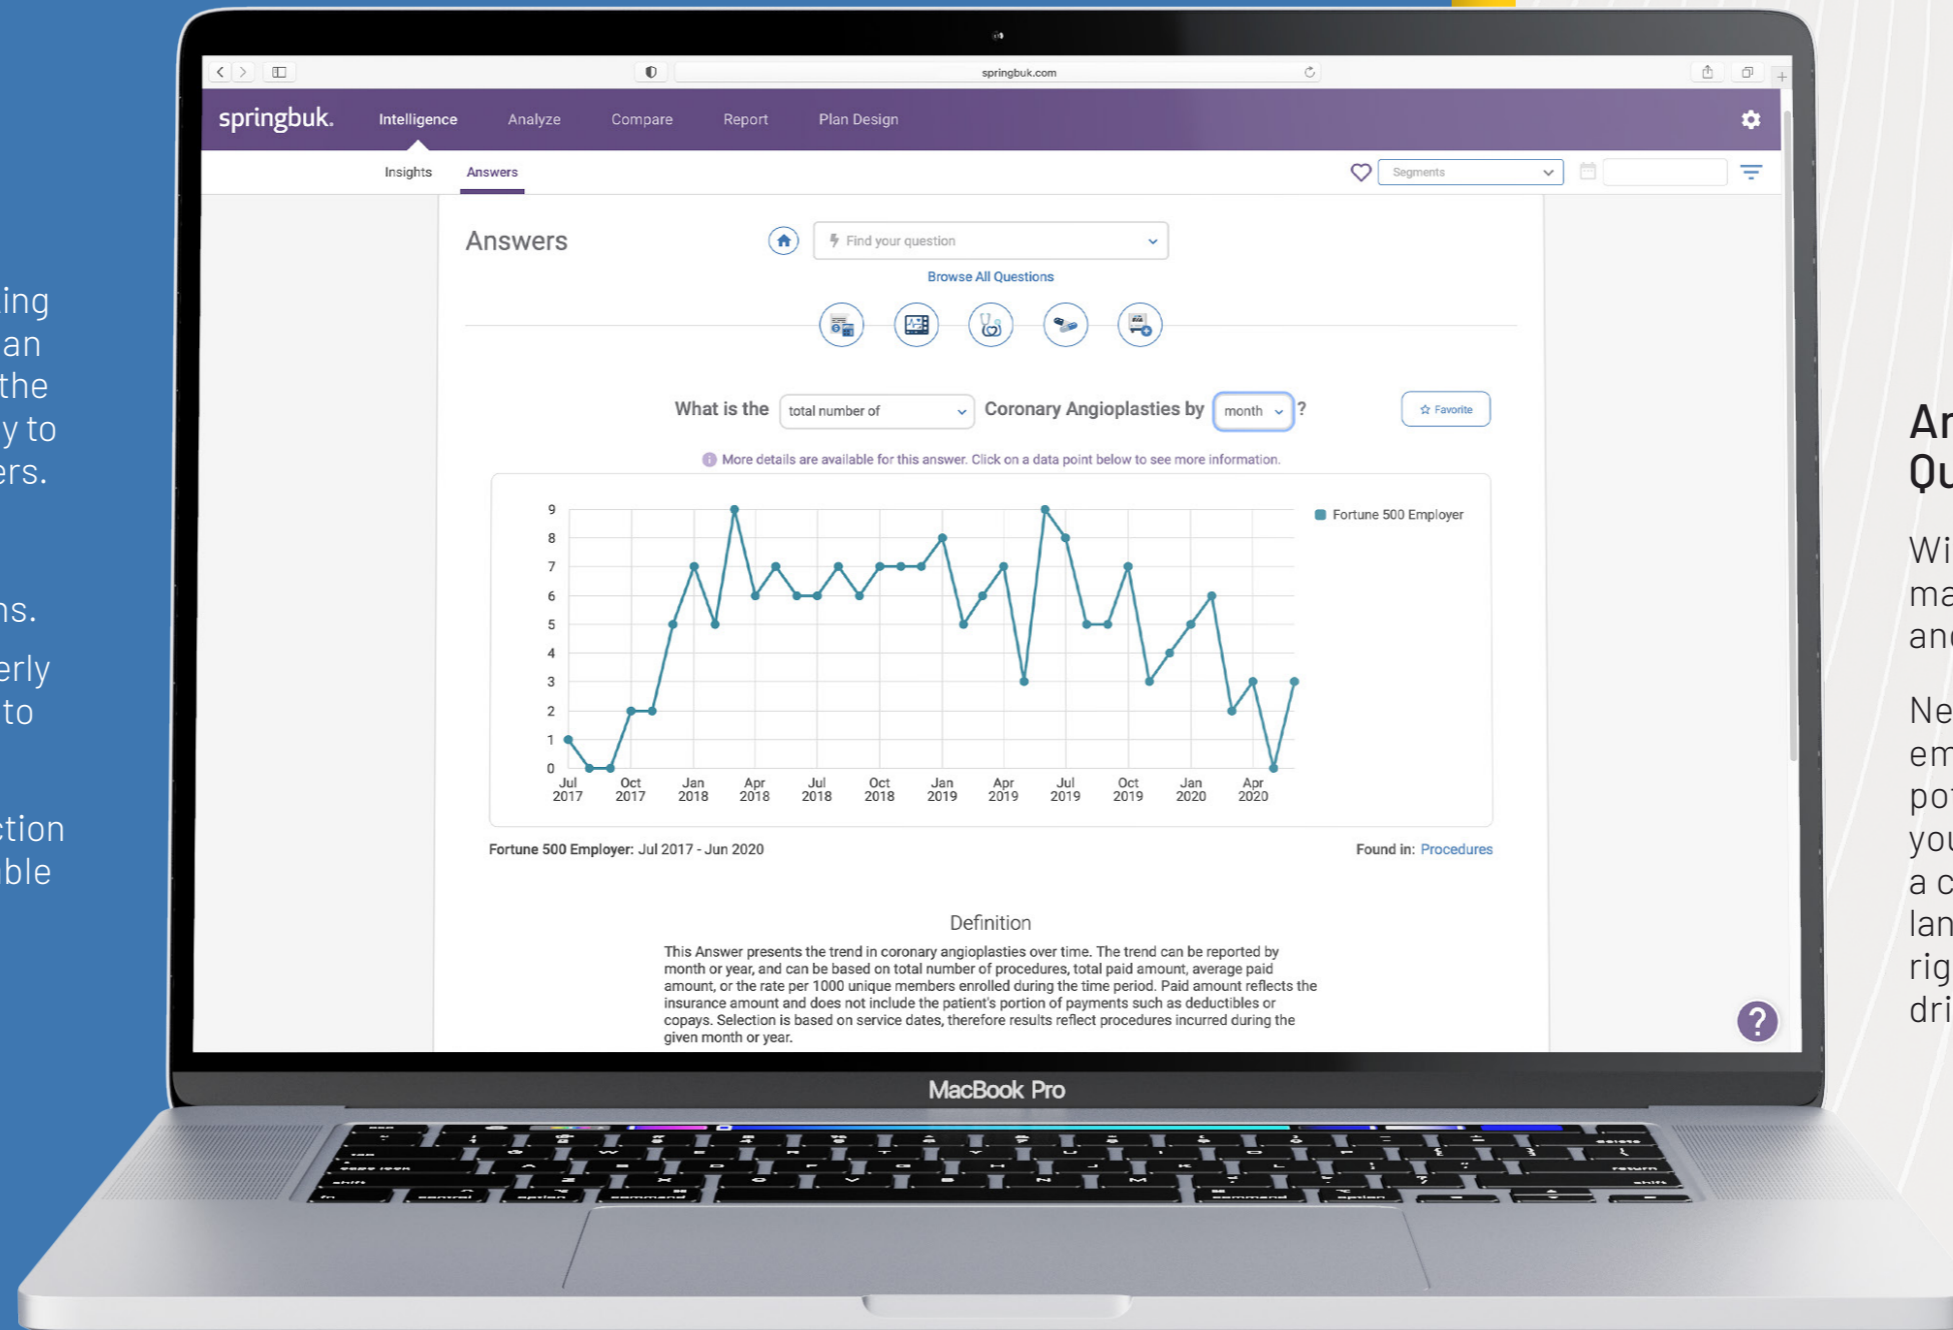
ing
an
the
y to
ers.

ns.

erly
to

ction
ble

springbuk.com

springbuk. Intelligence Analyze Compare Report Plan Design

Insights Answers

Segments

Answers

Find your question

Browse All Questions

What is the total number of Coronary Angioplasties by month ?

Favorite

More details are available for this answer. Click on a data point below to see more information.

Fortune 500 Employer

9
8
7
6
5
4
3
2
1
0

Jul 2017 Oct 2017 Jan 2018 Apr 2018 Jul 2018 Oct 2018 Jan 2019 Apr 2019 Jul 2019 Oct 2019 Jan 2020 Apr 2020

Fortune 500 Employer: Jul 2017 - Jun 2020

Found in: Procedures

Definition

This Answer presents the trend in coronary angioplasties over time. The trend can be reported by month or year, and can be based on total number of procedures, total paid amount, average paid amount, or the rate per 1000 unique members enrolled during the time period. Paid amount reflects the insurance amount and does not include the patient's portion of payments such as deductibles or copays. Selection is based on service dates, therefore results reflect procedures incurred during the given month or year.

?

MacBook Pro

Ar
Qu

Wi
ma
an

Ne
em
po
you
a c
lan
rig
dri